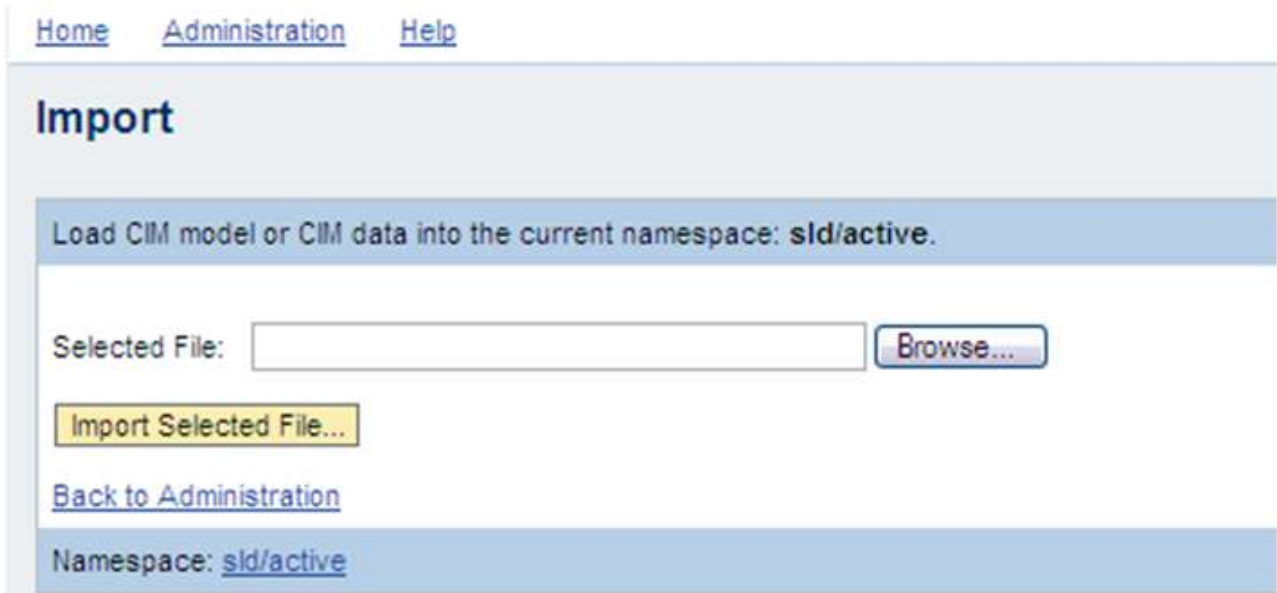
Home Administration Help

Import

Load CIM model or CIM data into the current namespace: **sld/active**.

Selected File: Browse...

Import Selected File...

Back to Administration

Namespace: sld/active